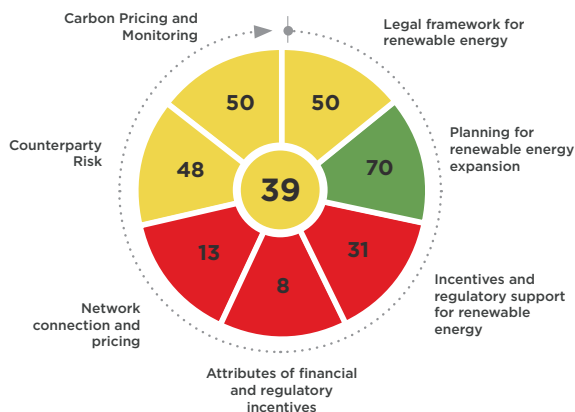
Carbon Pricing and Monitoring

Legal framework for renewable energy

50

50

Planning for renewable energy expansion

70

Counterparty Risk

48

39

31

Incentives and regulatory support for renewable energy

13

8

Network connection and pricing

Attributes of financial and regulatory incentives